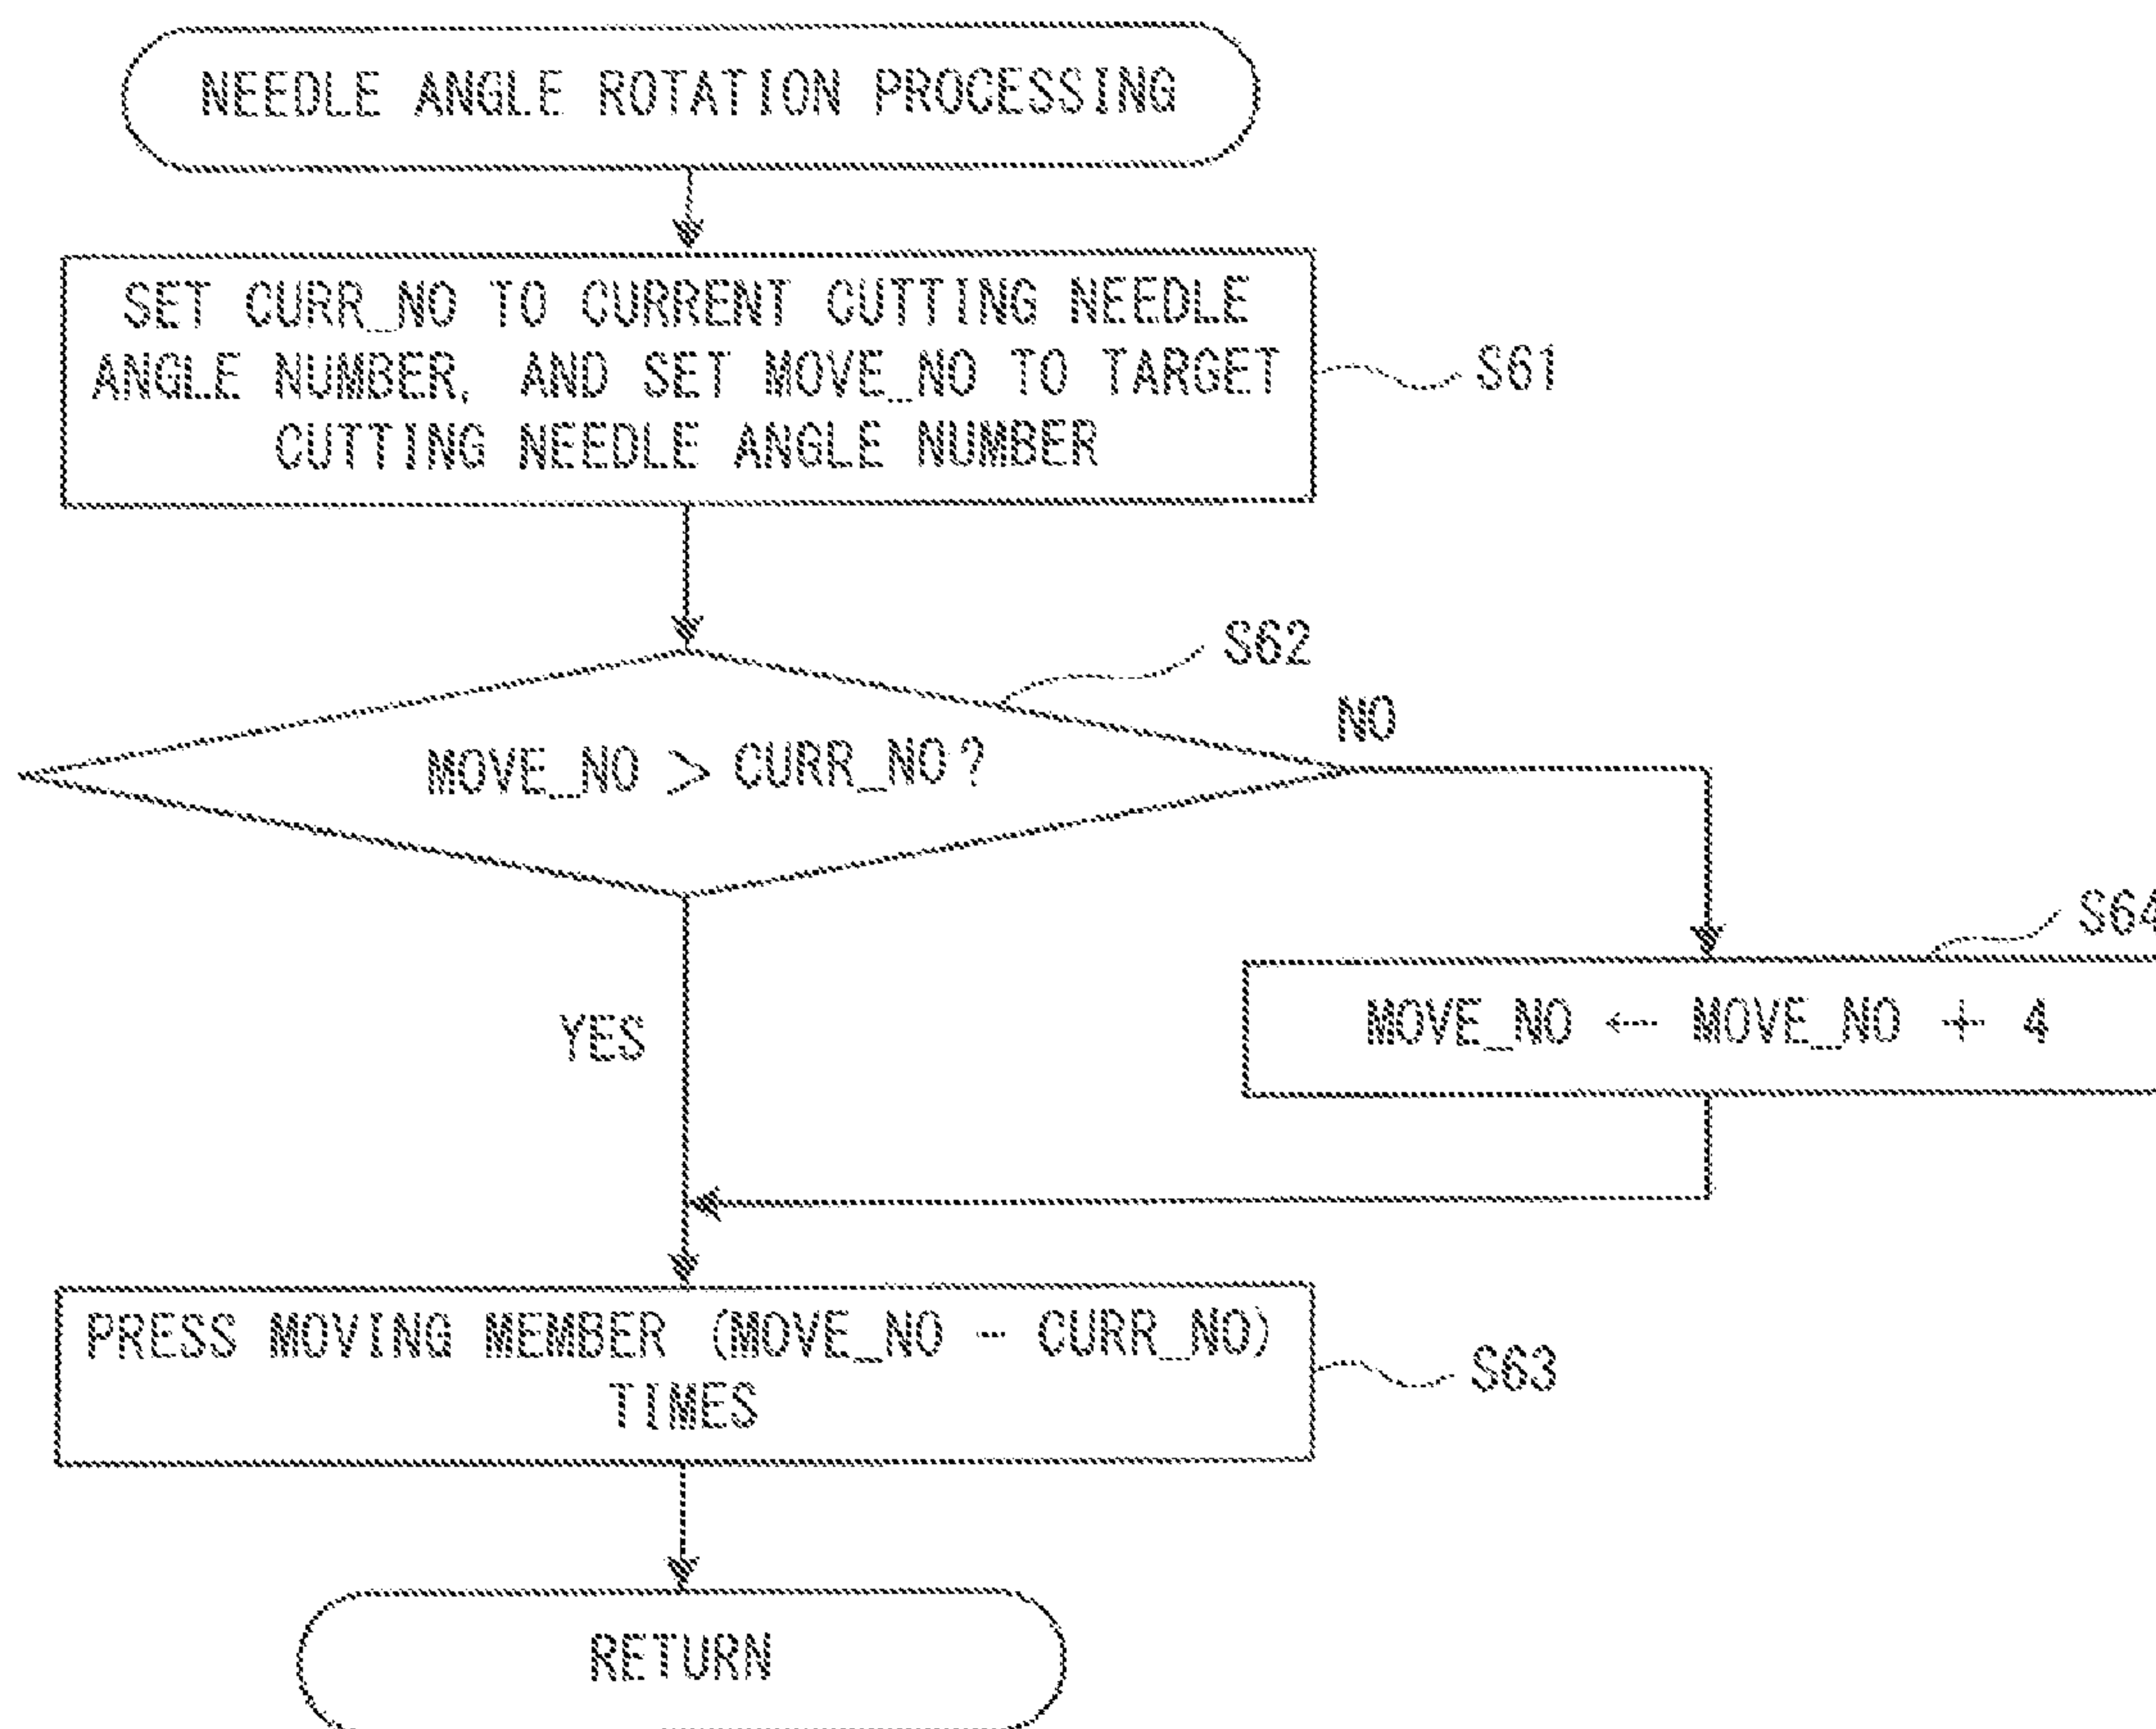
NEEDLE ANGLE ROTATION PROCESSING

SET CURR_NO TO CURRENT CUTTING NEEDLE ANGLE NUMBER, AND SET MOVE_NO TO TARGET CUTTING NEEDLE ANGLE NUMBER

S61

S62

MOVE_NO > CURR_NO?

NO

S64

MOVE_NO ← MOVE_NO + 4

YES

PRESS MOVING MEMBER (MOVE_NO − CURR_NO) TIMES

S63

RETURN